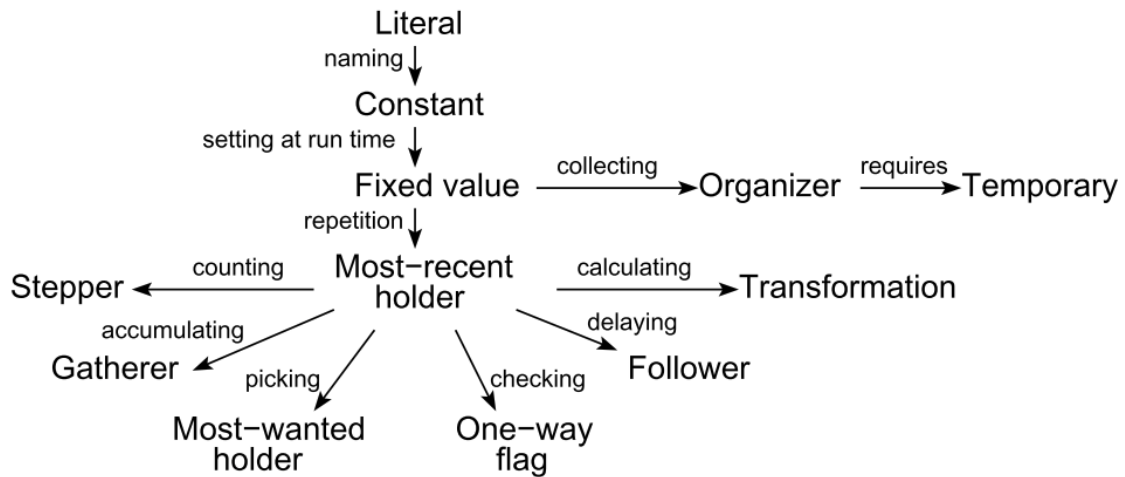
Literal
naming
Constant
setting at run time
Fixed value
collecting
Organizer
requires
Temporary
repetition
Most−recent holder
counting
Stepper
calculating
Transformation
accumulating
delaying
Gatherer
picking
checking
Follower
Most−wanted holder
One−way flag